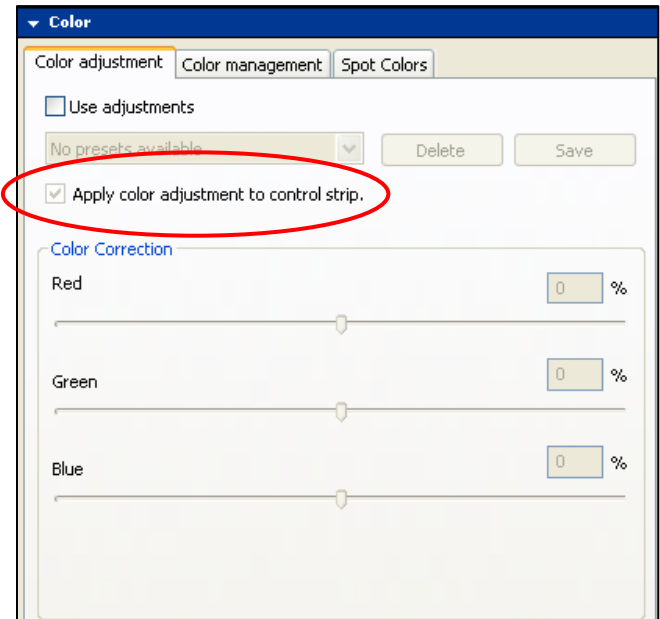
Color

Color adjustment | Color management | Spot Colors

Use adjustments

No presets available

Delete

Save

Apply color adjustment to control strip.

Color Correction

Red

0 %

Green

0 %

Blue

0 %